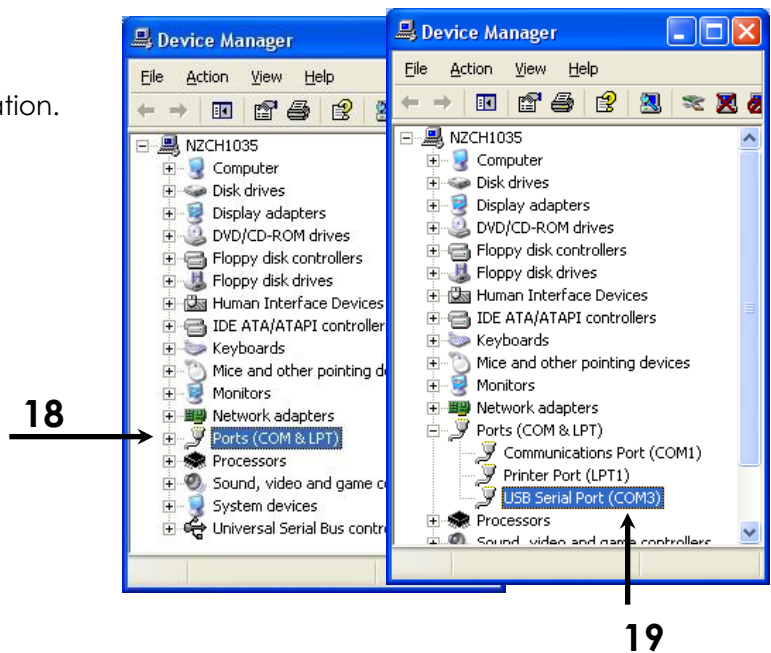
ution.

Device Manager

File Action View Help

NZCH1035
Computer
Disk drives
Display adapters
DVD/CD-ROM drives
Floppy disk controllers
Floppy disk drives
Human Interface Devices
IDE ATA/ATAPI controller
Keyboards
Mice and other pointing de
Monitors
Network adapters
Ports (COM & LPT)
Processors
Sound, video and game c
System devices
Universal Serial Bus contr

18

Device Manager

File Action View Help

NZCH1035
Computer
Disk drives
Display adapters
DVD/CD-ROM drives
Floppy disk controllers
Floppy disk drives
Human Interface Devices
IDE ATA/ATAPI controllers
Keyboards
Mice and other pointing devices
Monitors
Network adapters
Ports (COM & LPT)
Communications Port (COM1)
Printer Port (LPT1)
USB Serial Port (COM3)
Processors
Sound, video and game controllers

19